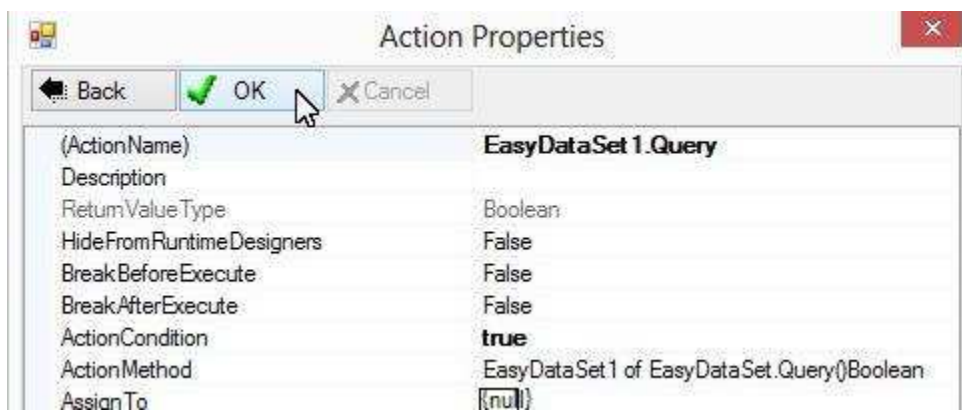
Action Properties

Back
OK
Cancel

| | |
|---|---|
| (ActionName) | EasyDataSet1.Query |
| Description | |
| ReturnValueType | Boolean |
| HideFromRuntimeDesigners | False |
| BreakBeforeExecute | False |
| BreakAfterExecute | False |
| ActionCondition | true |
| ActionMethod | EasyDataSet1 of EasyDataSet.Query()Boolean |
| AssignTo | {null} |